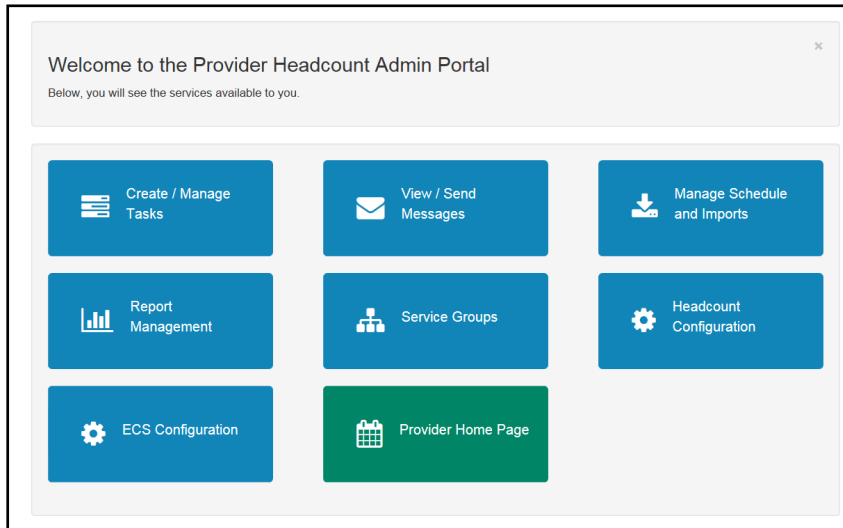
Welcome to the Provider Headcount Admin Portal

×

Below, you will see the services available to you.

Create / Manage Tasks

View / Send Messages

Manage Schedule and Imports

Report Management

Service Groups

Headcount Configuration

ECS Configuration

Provider Home Page